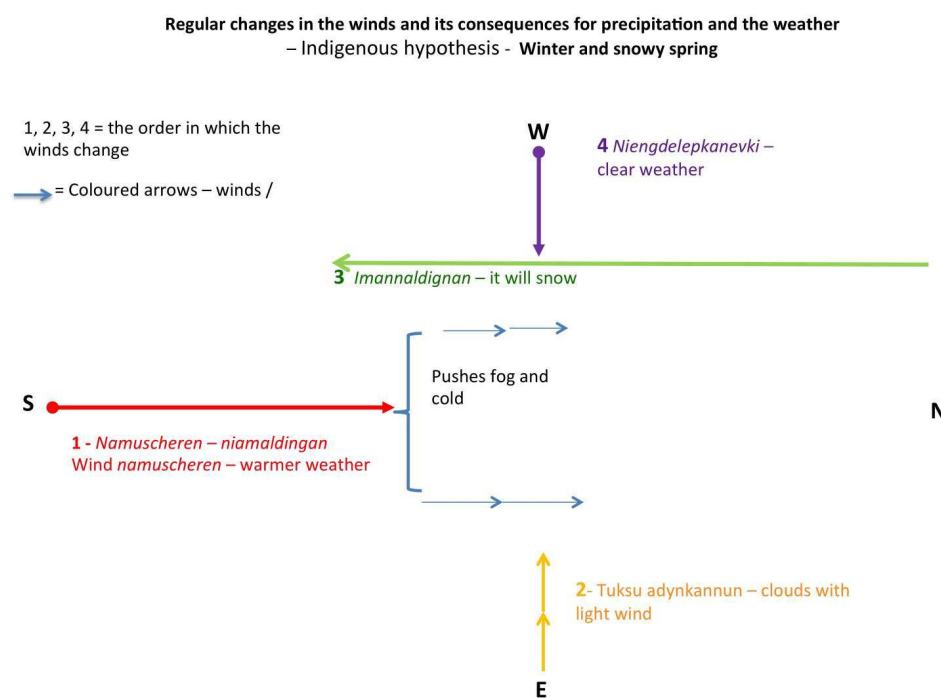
Regular changes in the winds and its consequences for precipitation and the weather
– Indigenous hypothesis - Winter and snowy spring

1, 2, 3, 4 = the order in which the winds change

= Coloured arrows – winds /

W

4 Niengdelepkanevki – clear weather

3 Imannaldignan – it will snow

Pushes fog and cold

S

N

1 - Namuscheren – niamaldingan
Wind namuscheren – warmer weather

2- Tuksu adynkannun – clouds with light wind

E